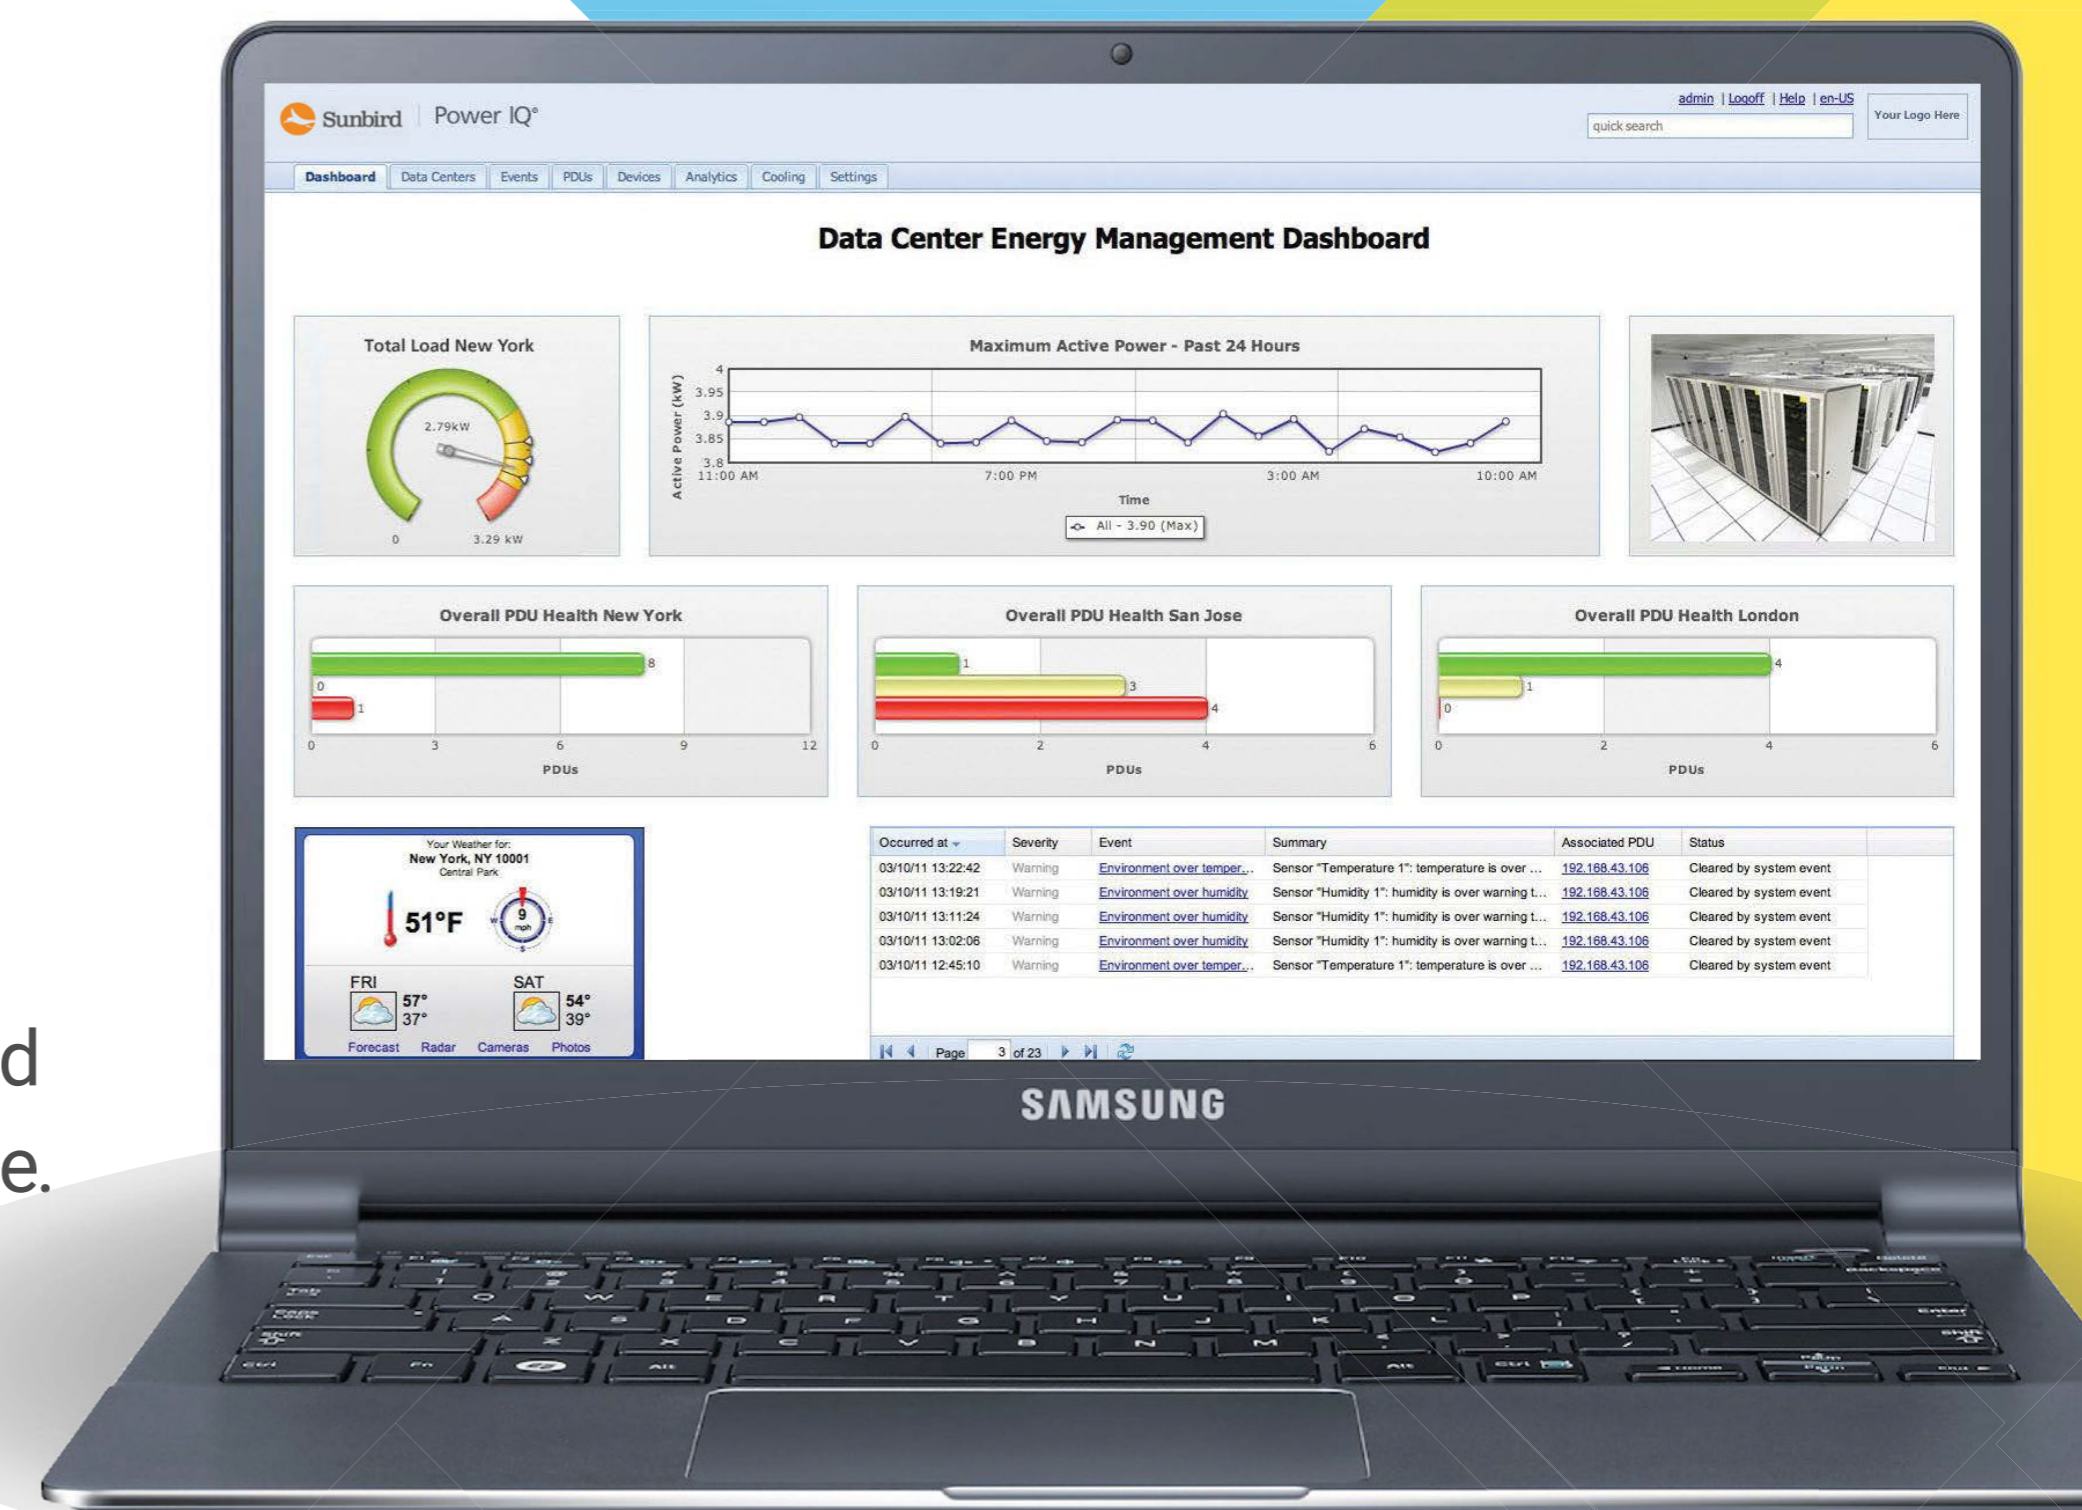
d
e.

Sunbird | Power IQ®

admin | Logoff | Help | en-US
quick search
Your Logo Here

Dashboard | Data Centers | Events | PDUs | Devices | Analytics | Cooling | Settings

Data Center Energy Management Dashboard

Total Load New York
2.79kW
0
3.29 kW

Maximum Active Power - Past 24 Hours
Active Power (kW)
4
3.95
3.9
3.85
3.8
11:00 AM
7:00 PM
3:00 AM
10:00 AM
Time
All - 3.90 (Max)

Overall PDU Health New York
8
0
1
0 3 6 9 12
PDUs

Overall PDU Health San Jose
1
3
4
0 2 4 6
PDUs

Overall PDU Health London
4
1
0
0 2 4 6
PDUs

Your Weather for:
New York, NY 10001
Central Park
51°F
9 mph
FRI 57° 37°
SAT 54° 39°
Forecast Radar Cameras Photos

| Occurred at | Severity | Event | Summary | Associated PDU | Status |
|---|---|---|---|---|---|
| 03/10/11 13:22:42 | Warning | Environment over temper... | Sensor "Temperature 1": temperature is over ... | 192.168.43.106 | Cleared by system event |
| 03/10/11 13:19:21 | Warning | Environment over humidity | Sensor "Humidity 1": humidity is over warning t... | 192.168.43.106 | Cleared by system event |
| 03/10/11 13:11:24 | Warning | Environment over humidity | Sensor "Humidity 1": humidity is over warning t... | 192.168.43.106 | Cleared by system event |
| 03/10/11 13:02:06 | Warning | Environment over humidity | Sensor "Humidity 1": humidity is over warning t... | 192.168.43.106 | Cleared by system event |
| 03/10/11 12:45:10 | Warning | Environment over temper... | Sensor "Temperature 1": temperature is over ... | 192.168.43.106 | Cleared by system event |

Page 3 of 23

SAMSUNG